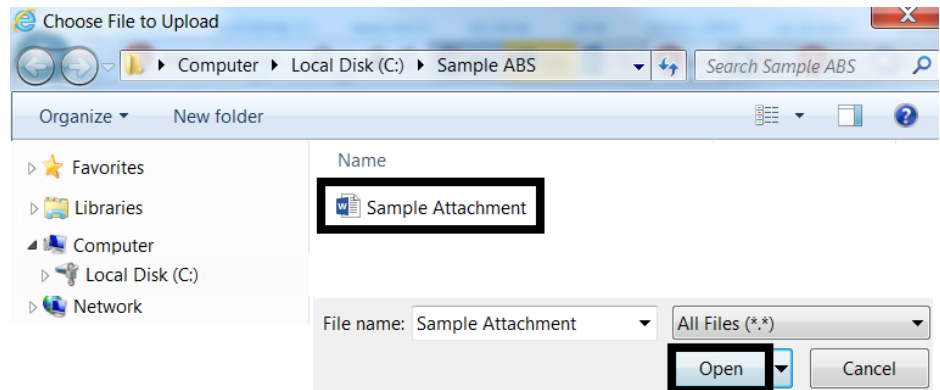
Choose File to Upload

Computer ▸ Local Disk (C:) ▸ Sample ABS

Search Sample ABS

Organize ▾ New folder

Favorites

Libraries

Computer

Local Disk (C:)

Network

Name

Sample Attachment

File name: Sample Attachment

All Files (*.*)

Open

Cancel